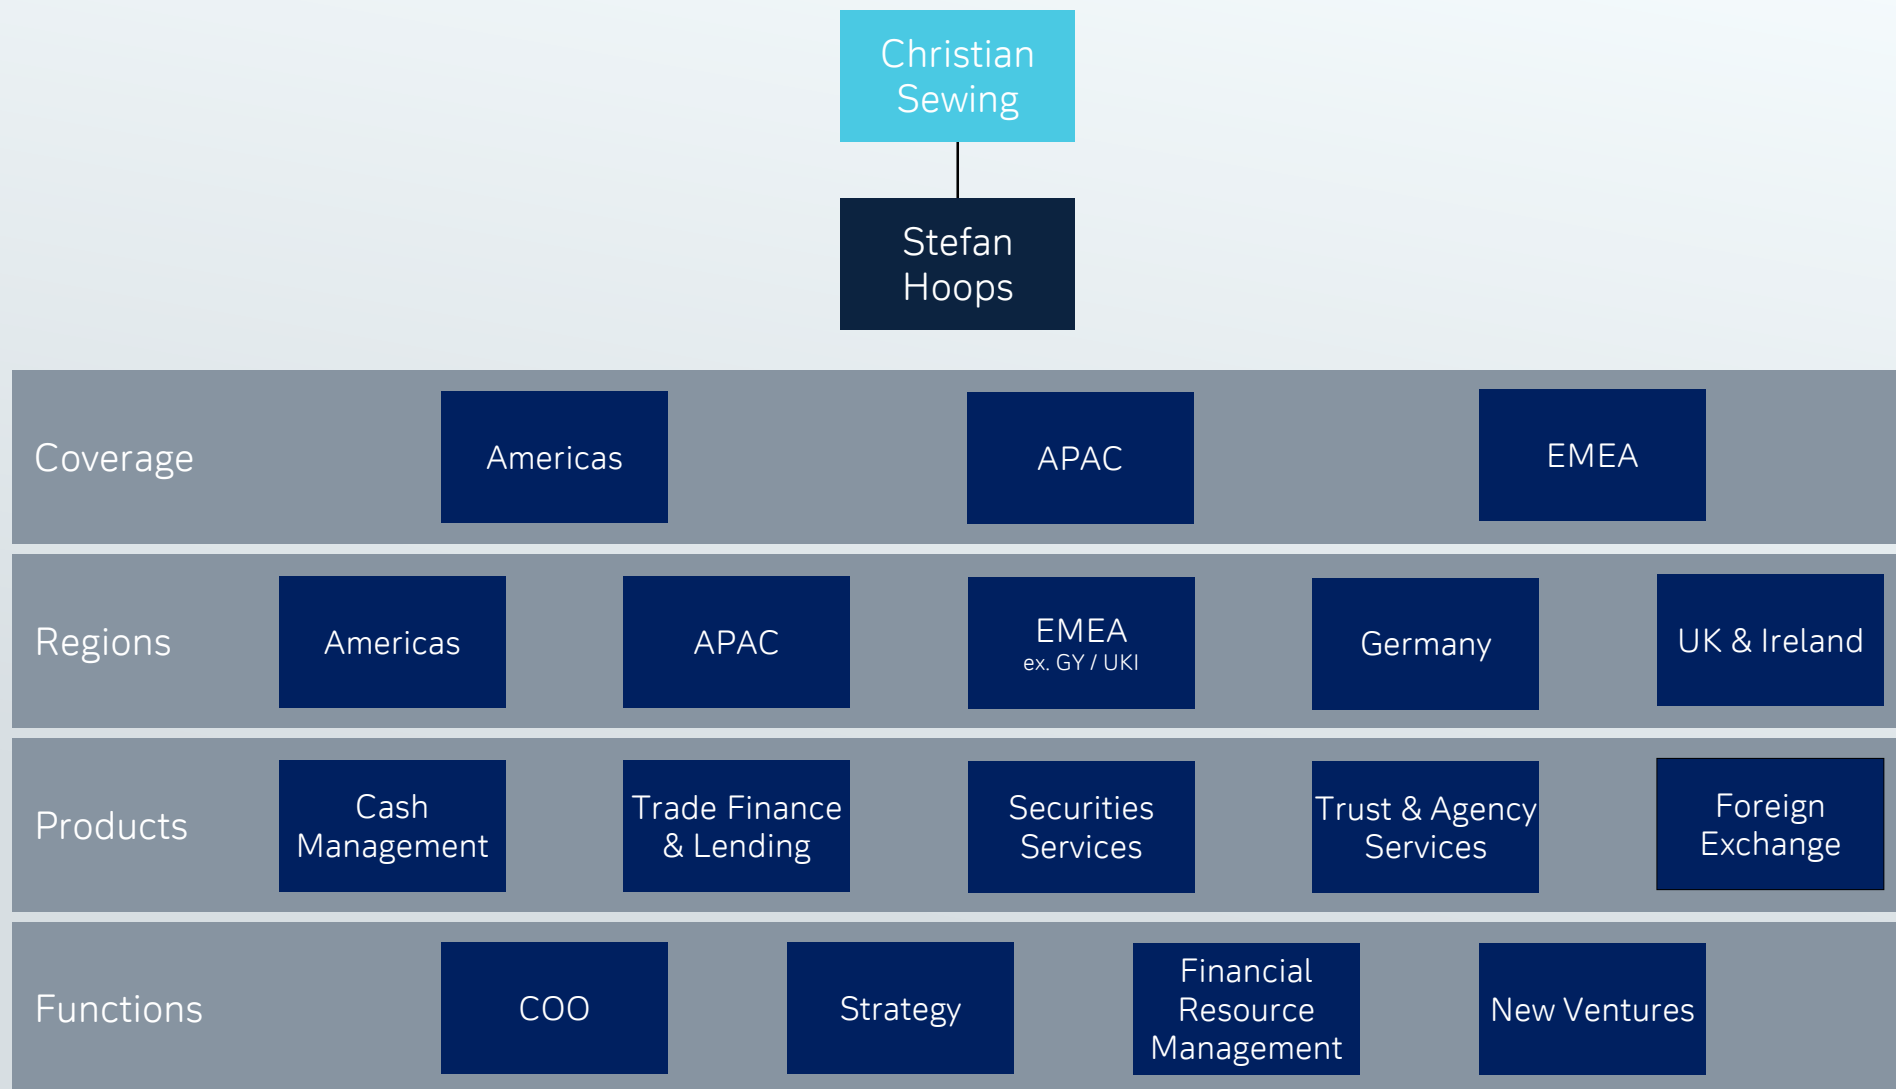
Christian Sewing

Stefan Hoops

Coverage

Americas

APAC

EMEA

Regions

Americas

APAC

EMEA
ex. GY / UKI

Germany

UK & Ireland

Products

Cash Management

Trade Finance & Lending

Securities Services

Trust & Agency Services

Foreign Exchange

Functions

COO

Strategy

Financial Resource Management

New Ventures